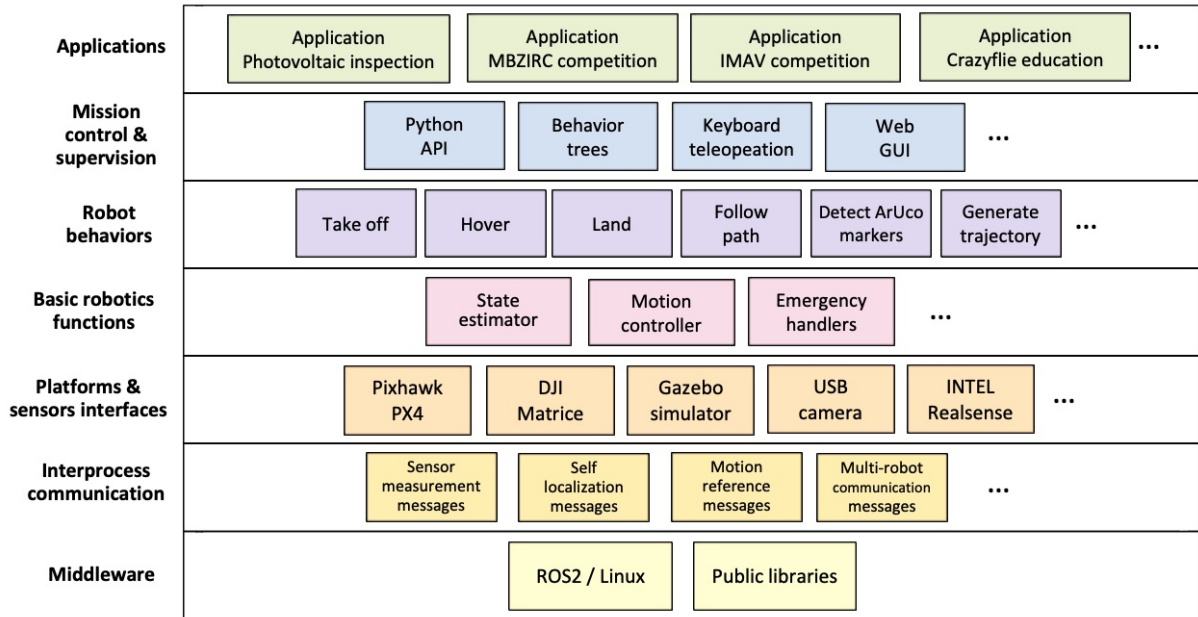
Applications

Application Photovoltaic inspection

Application MBZIRC competition

Application IMAV competition

Application Crazyflie education

...

Mission control & supervision

Python API

Behavior trees

Keyboard teleopeation

Web GUI

...

Robot behaviors

Take off

Hover

Land

Follow path

Detect ArUco markers

Generate trajectory

...

Basic robotics functions

State estimator

Motion controller

Emergency handlers

...

Platforms & sensors interfaces

Pixhawk PX4

DJI Matrice

Gazebo simulator

USB camera

INTEL Realsense

...

Interprocess communication

Sensor measurement messages

Self localization messages

Motion reference messages

Multi-robot communication messages

...

Middleware

ROS2 / Linux

Public libraries